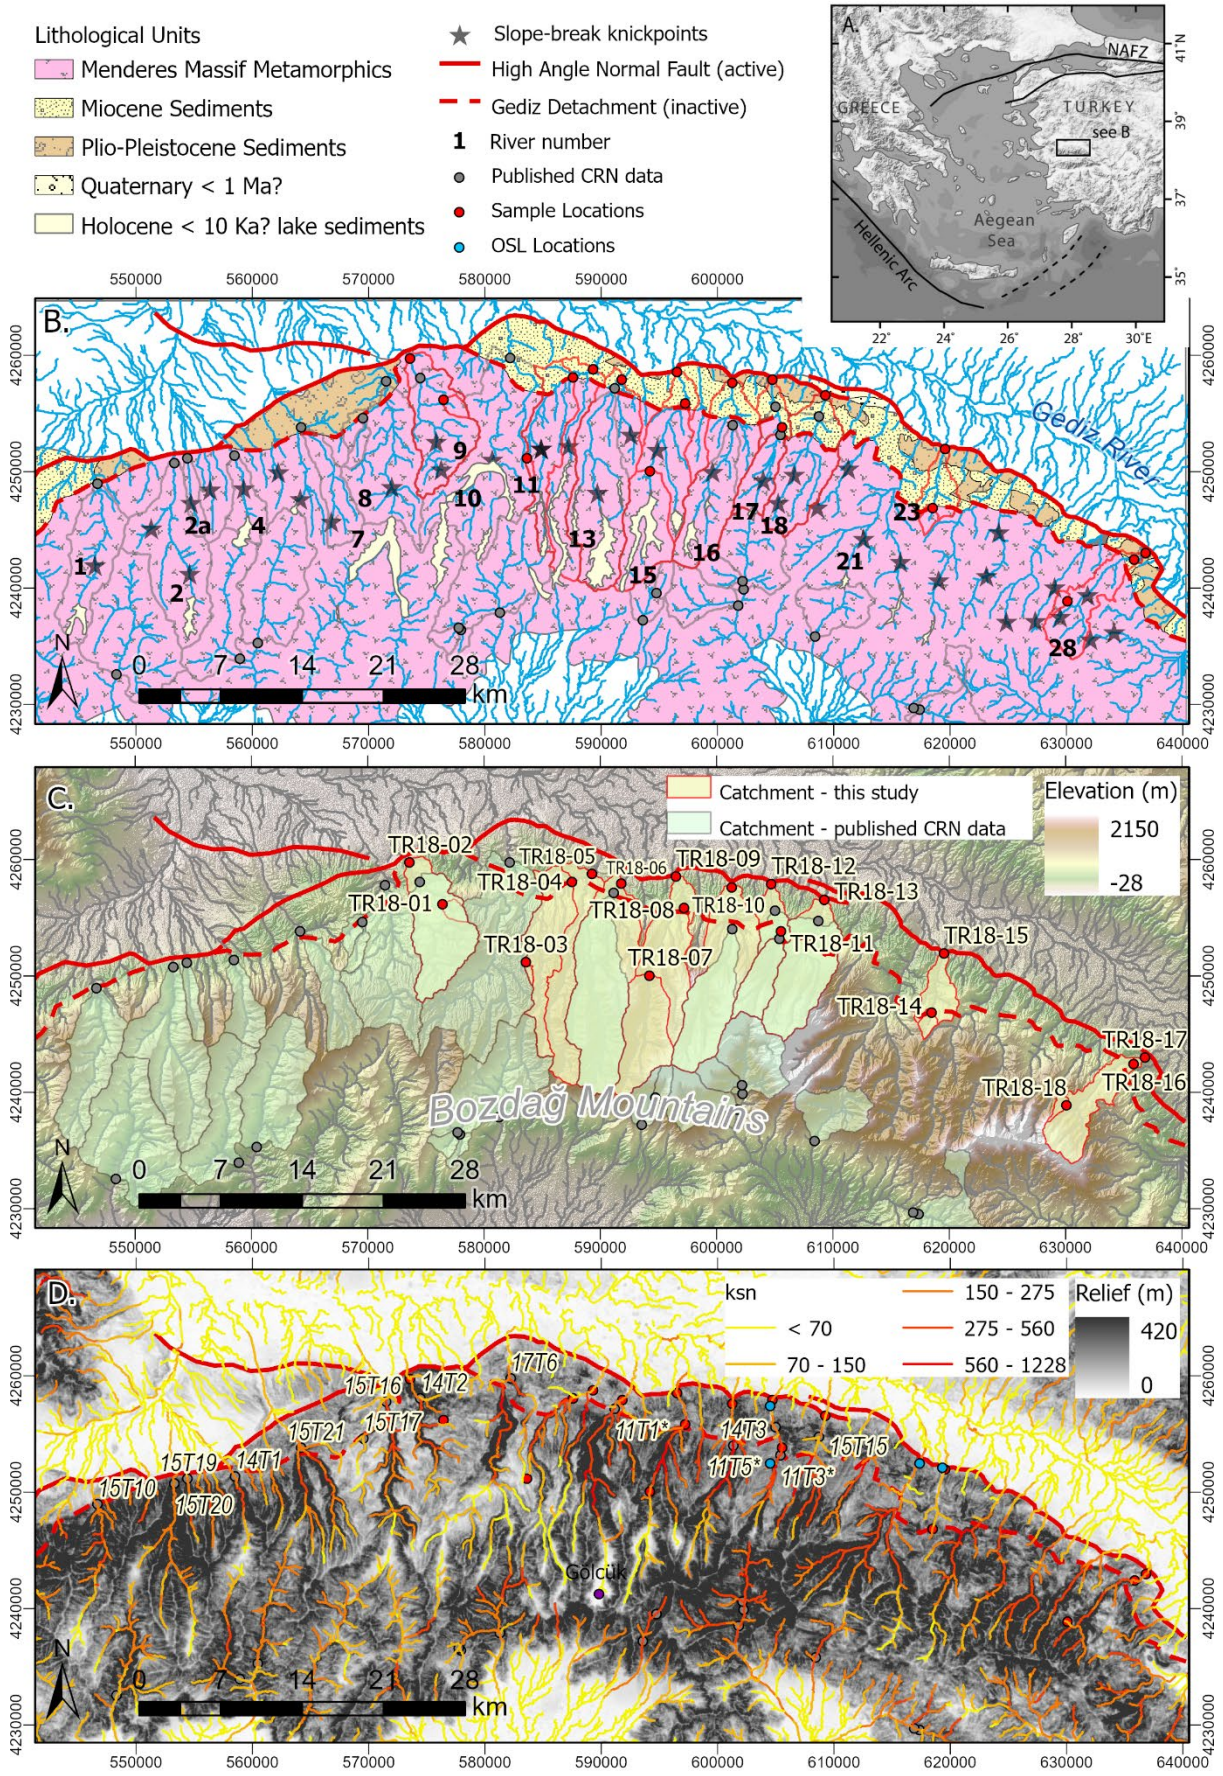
Lithological Units
Menderes Massif Metamorphics
Miocene Sediments
Plio-Pleistocene Sediments
Quaternary < 1 Ma?
Holocene < 10 Ka? lake sediments

Slope-break knickpoints
High Angle Normal Fault (active)
Gediz Detachment (inactive)
1 River number
Published CRN data
Sample Locations
OSL Locations

A.
GREECE
TURKEY
NAFZ
see B
Aegean Sea
Hellenic Arc
41°N
39°
37°
35°
22° 24° 26° 28° 30°E

B.
550000 560000 570000 580000 590000 600000
4260000 4250000 4240000 4230000
Gediz River
1 2 2a 4 7 8 9 10 11 13 15 16 17 18 21 23 28
N
0 7 14 21 28 km
550000 560000 570000 580000 590000 600000 610000 620000 630000 640000

C.
Catchment - this study
Catchment - published CRN data
Elevation (m)
2150
-28
TR18-02 TR18-01 TR18-05 TR18-04 TR18-06 TR18-09 TR18-08 TR18-10 TR18-12 TR18-13 TR18-11 TR18-03 TR18-07 TR18-15 TR18-14 TR18-17 TR18-16 TR18-18
Bozdağ Mountains
N
0 7 14 21 28 km
4260000 4250000 4240000 4230000
550000 560000 570000 580000 590000 600000 610000 620000 630000 640000

D.
ksn
< 70
70 - 150
150 - 275
275 - 560
560 - 1228
Relief (m)
420
0
17T6 14T2 15T16 15T17 15T21 14T1 15T19 15T10 15T20 11T1* 14T3 11T5* 11T3* 15T15
Gölcük
N
0 7 14 21 28 km
4260000 4250000 4240000 4230000
550000 560000 570000 580000 590000 600000 610000 620000 630000 640000